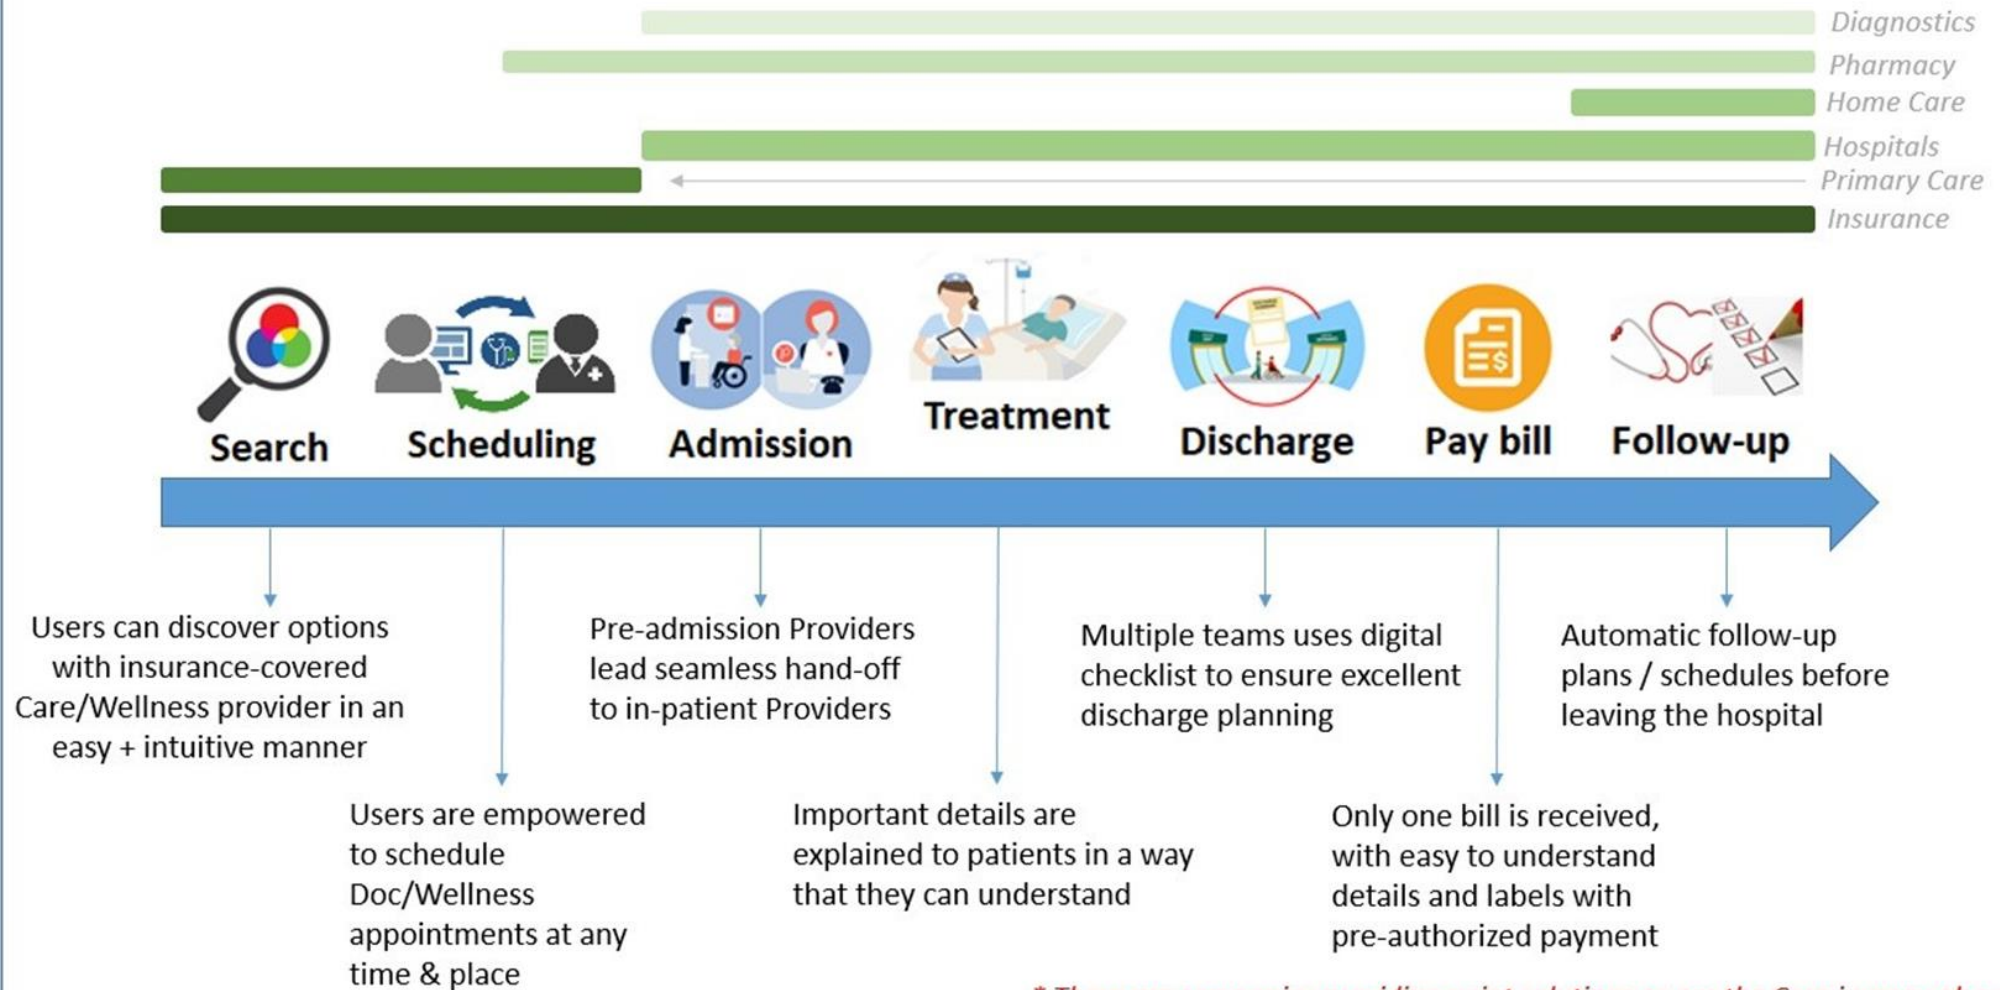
Diagnostics
Pharmacy
Home Care
Hospitals
Primary Care
Insurance

Search Scheduling Admission Treatment Discharge Pay bill Follow-up

Users can discover options with insurance-covered Care/Wellness provider in an easy + intuitive manner

Users are empowered to schedule Doc/Wellness appointments at any time & place

Pre-admission Providers lead seamless hand-off to in-patient Providers

Important details are explained to patients in a way that they can understand

Multiple teams uses digital checklist to ensure excellent discharge planning

Only one bill is received, with easy to understand details and labels with pre-authorized payment

Automatic follow-up plans / schedules before leaving the hospital

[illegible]